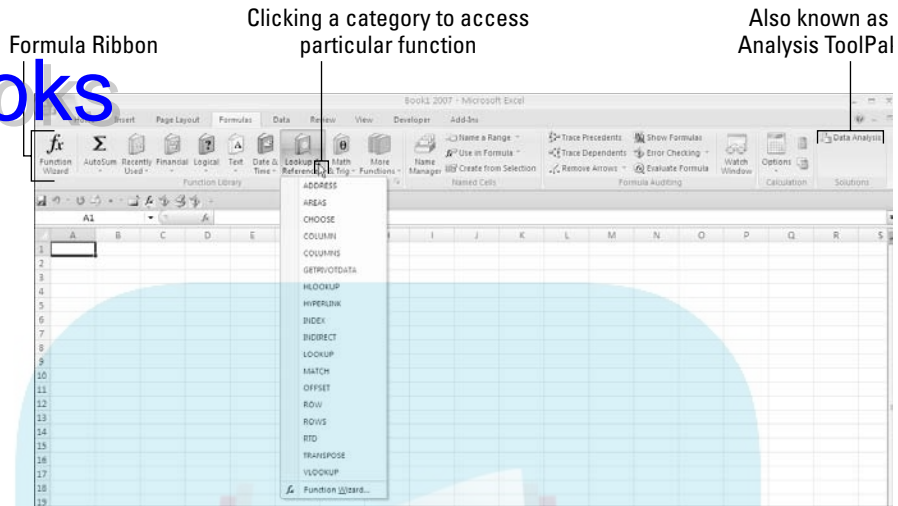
Formula Ribbon

Clicking a category to access particular function

Also known as Analysis ToolPak

oks

Book1 2007 - Microsoft Excel

Insert Page Layout Formulas Data Review View Developer Add-Ins

Function Wizard AutoSum Recently Used Financial Logical Text Date & Time Lookup & Reference Math & Trig More Functions

Function Library

Name Manager Name a Range Use in Formula Create from Selection

Named Cells

Trace Precedents Trace Dependents Remove Arrows Show Formulas Error Checking Evaluate Formula Watch Window

Formula Auditing

Options

Calculation

Data Analysis

Solutions

A1

A B C D E F G H I J K L M N O P Q R S

1 2 3 4 5 6 7 8 9 10 11 12 13 14 15 16 17 18 19

ADDRESS
AREAS
CHOOSE
COLUMN
COLUMNS
GETPIVOTDATA
HLOOKUP
HYPERLINK
INDEX
INDIRECT
LOOKUP
MATCH
OFFSET
ROW
ROWS
RTD
TRANSPOSE
VLOOKUP
Function Wizard...